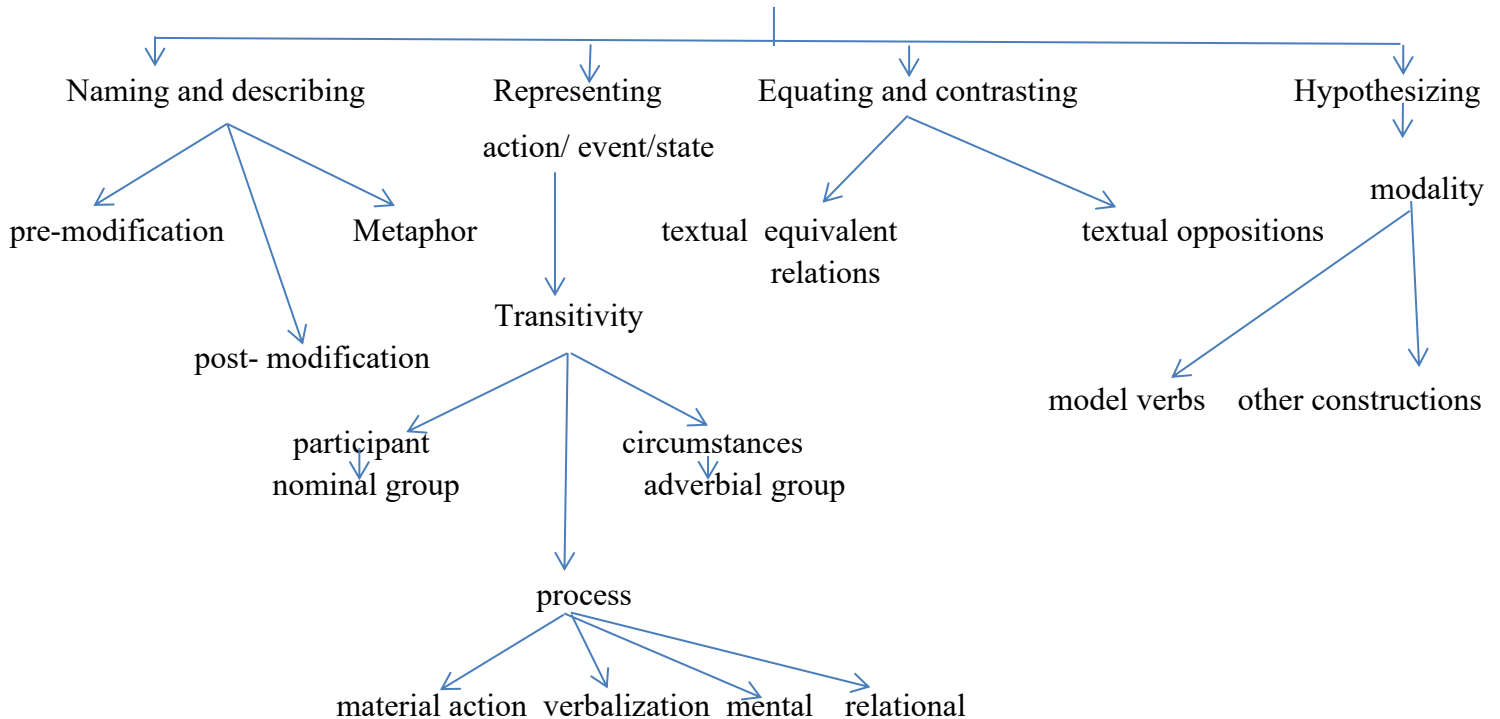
Naming and describing
Representing action/ event/state
Equating and contrasting
Hypothesizing

pre-modification
Metaphor
post- modification

Transitivity
participant
nominal group
circumstances
adverbial group
process
material action
verbalization
mental
relational

textual equivalent relations
textual oppositions

modality
model verbs
other constructions